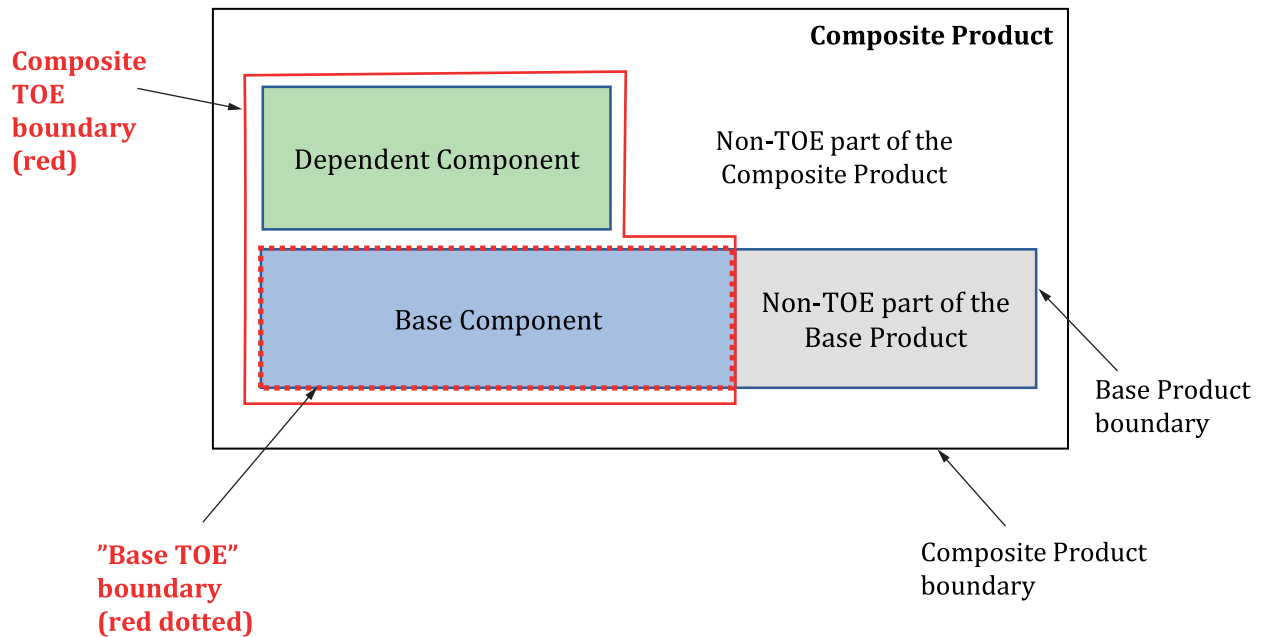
Composite TOE boundary (red)

Composite Product

Dependent Component

Non-TOE part of the Composite Product

Base Component

Non-TOE part of the Base Product

Base Product boundary

"Base TOE" boundary (red dotted)

Composite Product boundary